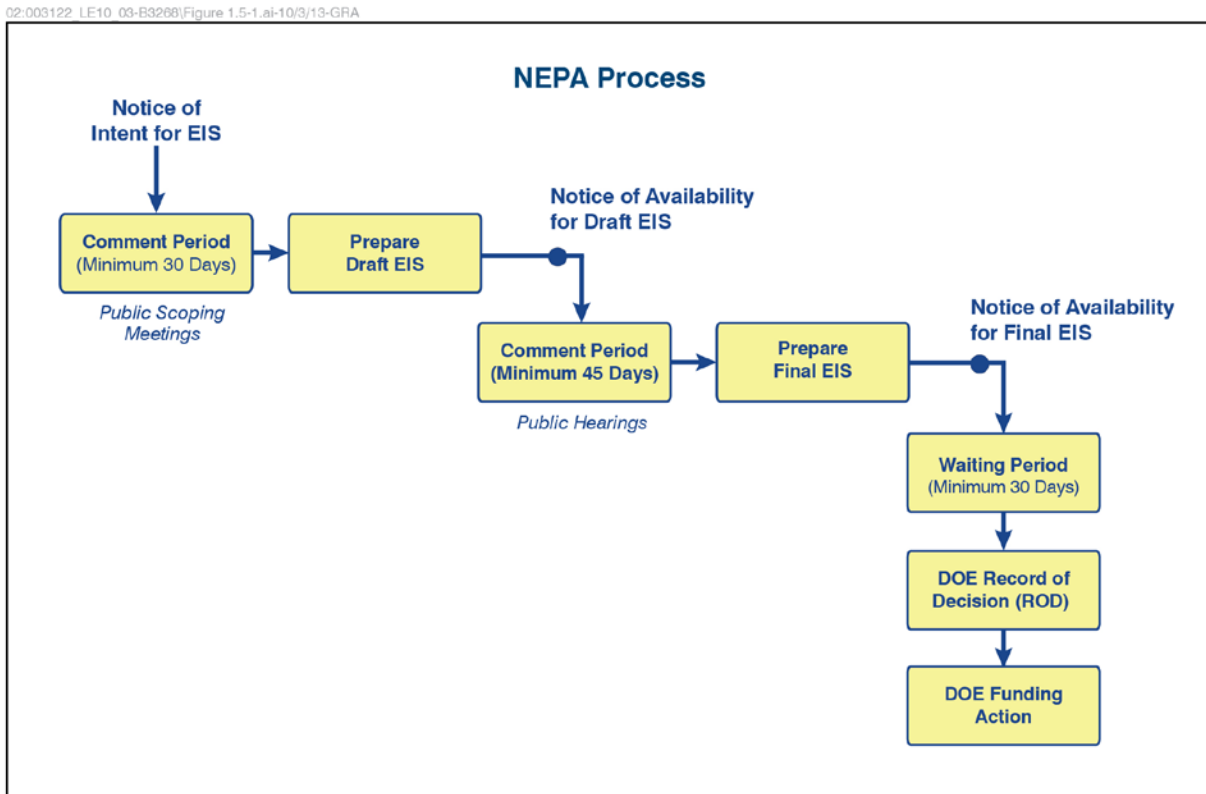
02:003122_LE10_03-B3268\Figure 1.5-1.ai-10/3/13-GRA

NEPA Process

Notice of Intent for EIS

Comment Period
(Minimum 30 Days)

Public Scoping Meetings

Prepare Draft EIS

Notice of Availability for Draft EIS

Comment Period
(Minimum 45 Days)

Public Hearings

Prepare Final EIS

Notice of Availability for Final EIS

Waiting Period
(Minimum 30 Days)

DOE Record of Decision (ROD)

DOE Funding Action